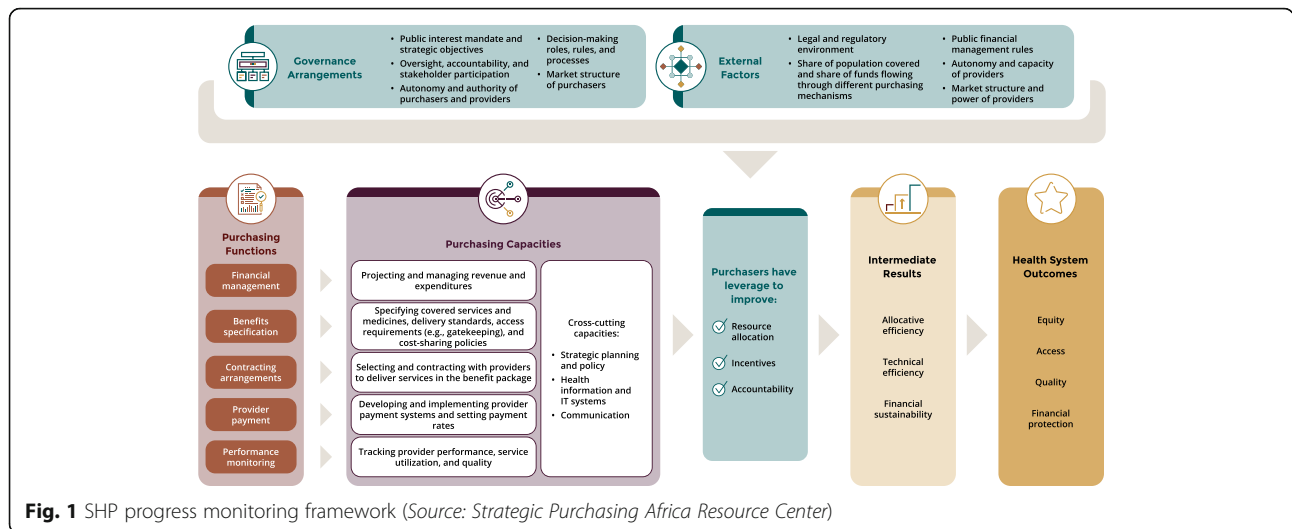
Governance Arrangements

- Public interest mandate and strategic objectives
- Oversight, accountability, and stakeholder participation
- Autonomy and authority of purchasers and providers
- Decision-making roles, rules, and processes
- Market structure of purchasers

External Factors

- Legal and regulatory environment
- Share of population covered and share of funds flowing through different purchasing mechanisms
- Public financial management rules
- Autonomy and capacity of providers
- Market structure and power of providers

Purchasing Functions

Financial management

Benefits specification

Contracting arrangements

Provider payment

Performance monitoring

Purchasing Capacities

Projecting and managing revenue and expenditures

Specifying covered services and medicines, delivery standards, access requirements (e.g., gatekeeping), and cost-sharing policies

Selecting and contracting with providers to deliver services in the benefit package

Developing and implementing provider payment systems and setting payment rates

Tracking provider performance, service utilization, and quality

Cross-cutting capacities:

- Strategic planning and policy
- Health information and IT systems
- Communication

Purchasers have leverage to improve:

Resource allocation

Incentives

Accountability

Intermediate Results

Allocative efficiency

Technical efficiency

Financial sustainability

Health System Outcomes

Equity

Access

Quality

Financial protection

Fig. 1 SHP progress monitoring framework (Source: Strategic Purchasing Africa Resource Center)